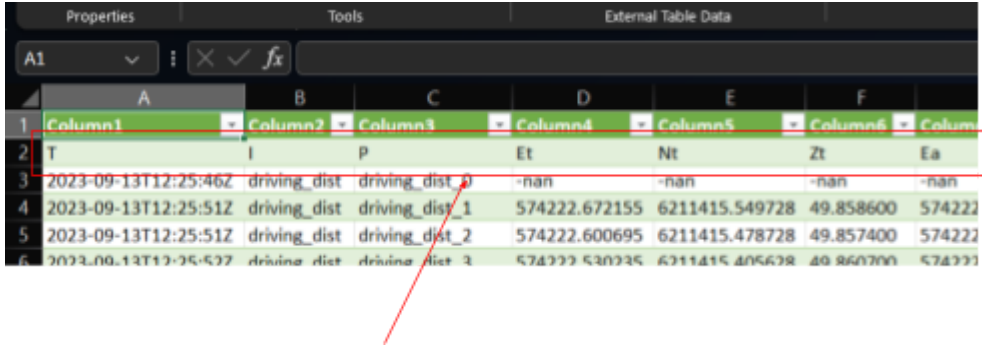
Properties | Tools | External Table Data

A1 | fx

| | A | B | C | D | E | F | |
|---|---|---|---|---|---|---|---|
| 1 | Column1 | Column2 | Column3 | Column4 | Column5 | Column6 | Colum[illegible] |
| 2 | T | I | P | Et | Nt | Zt | Ea |
| 3 | 2023-09-13T12:25:46Z | driving_dist | driving_dist_0 | -nan | -nan | -nan | -nan |
| 4 | 2023-09-13T12:25:51Z | driving_dist | driving_dist_1 | 574222.672155 | 6211415.549728 | 49.858600 | 574222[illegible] |
| 5 | 2023-09-13T12:25:51Z | driving_dist | driving_dist_2 | 574222.600695 | 6211415.478728 | 49.857400 | 574222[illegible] |
| 6 | 2023-09-13T12:25:52Z | driving_dist | driving_dist_3 | 574222.530235 | 6211415.405628 | 49.860700 | 574222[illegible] |